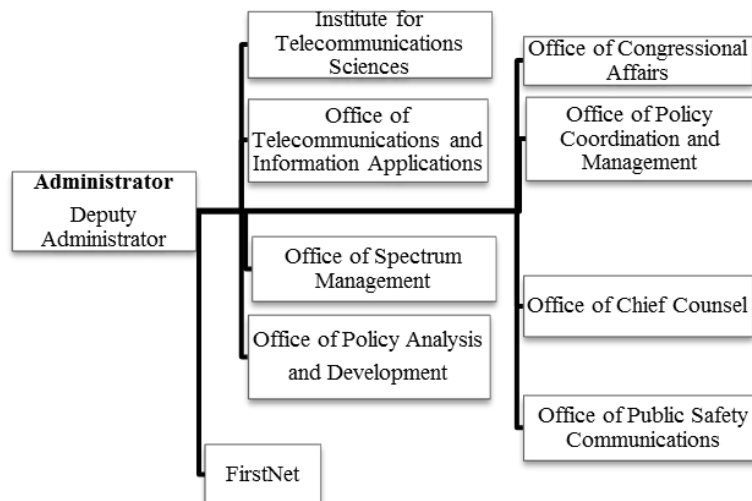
Administrator
Deputy Administrator

Institute for Telecommunications Sciences

Office of Telecommunications and Information Applications

Office of Spectrum Management

Office of Policy Analysis and Development

FirstNet

Office of Congressional Affairs

Office of Policy Coordination and Management

Office of Chief Counsel

Office of Public Safety Communications